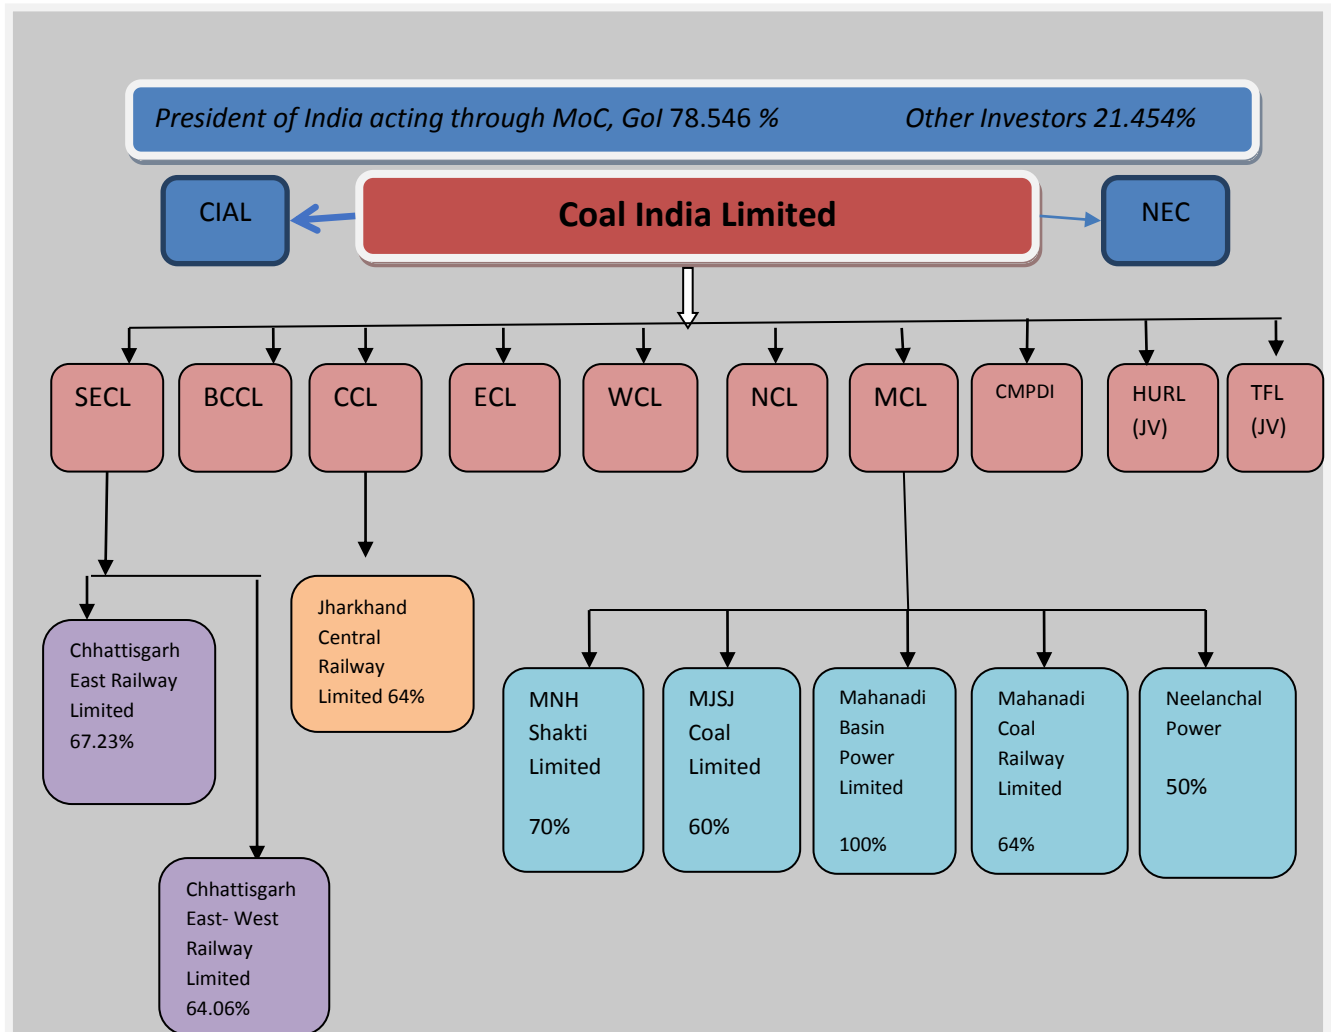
President of India acting through MoC, GoI 78.546 % Other Investors 21.454%

CIAL

Coal India Limited

NEC

SECL

BCCL

CCL

ECL

WCL

NCL

MCL

CMPDI

HURL (JV)

TFL (JV)

Chhattisgarh East Railway Limited 67.23%

Chhattisgarh East- West Railway Limited 64.06%

Jharkhand Central Railway Limited 64%

MNH Shakti Limited

70%

MJSJ Coal Limited

60%

Mahanadi Basin Power Limited

100%

Mahanadi Coal Railway Limited

64%

Neelanchal Power

50%